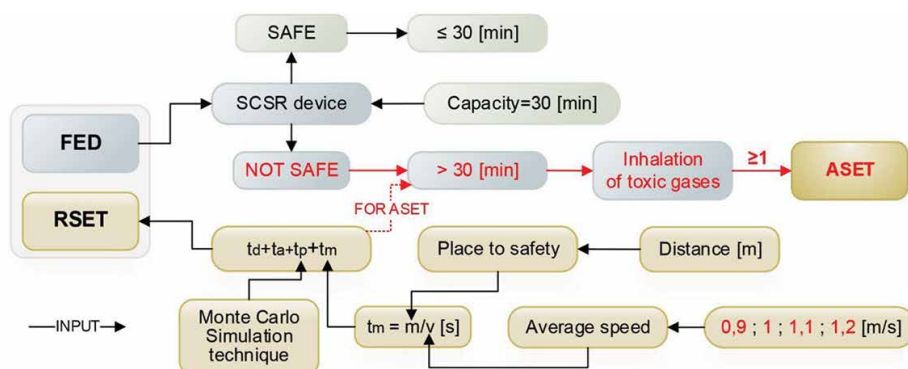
SAFE

≤ 30 [min]

SCSR device

Capacity=30 [min]

FED

NOT SAFE

> 30 [min]

Inhalation of toxic gases

≥1

ASET

FOR ASET

RSET

$t_d+t_a+t_p+t_m$

Place to safety

Distance [m]

INPUT

Monte Carlo Simulation technique

$t_m = m/v$ [s]

Average speed

0,9 ; 1 ; 1,1 ; 1,2 [m/s]